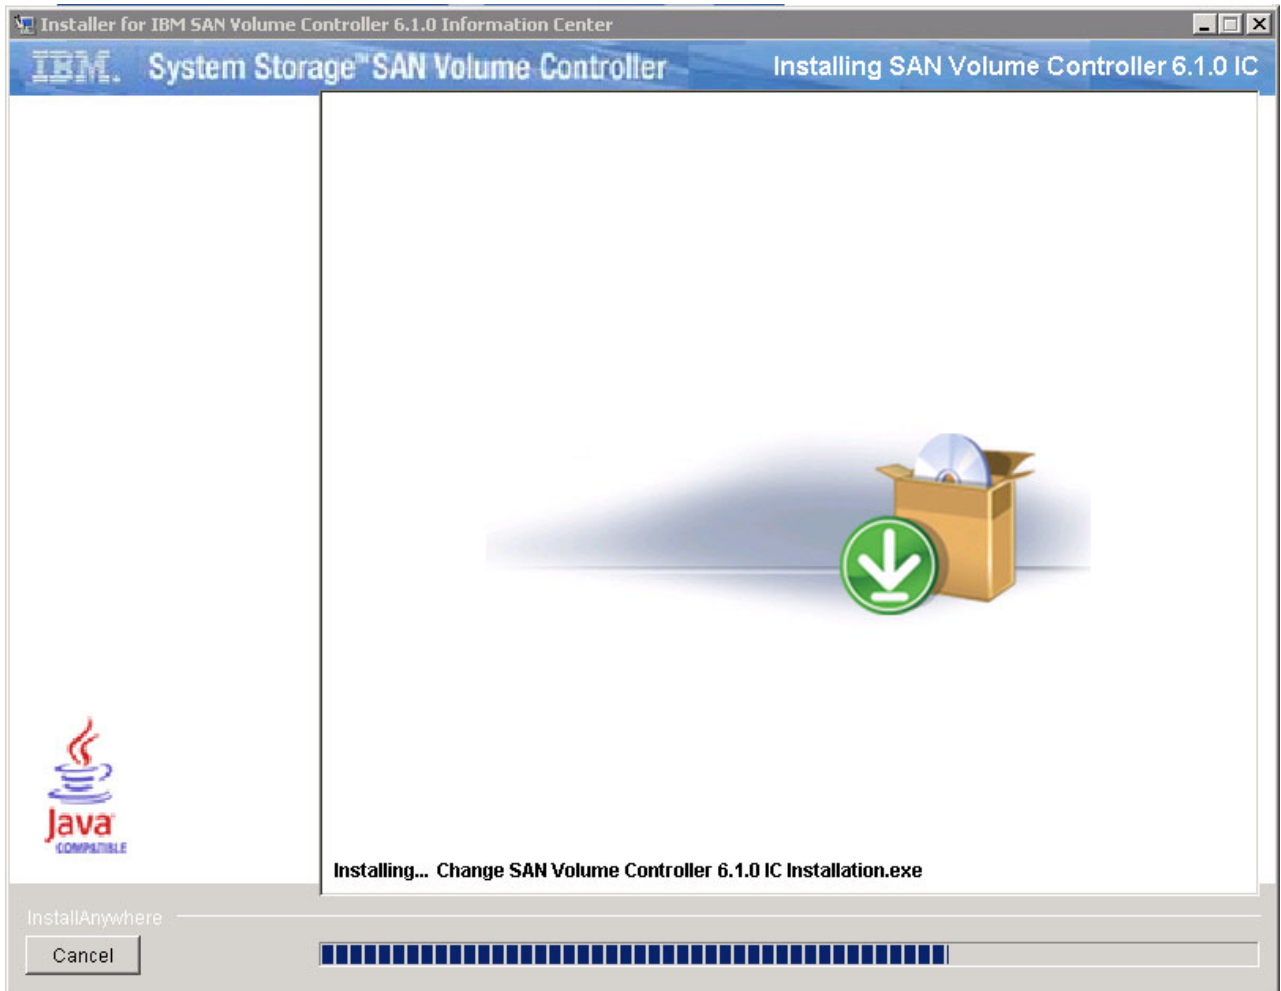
Installer for IBM SAN Volume Controller 6.1.0 Information Center

IBM. System Storage™ SAN Volume Controller

Installing SAN Volume Controller 6.1.0 IC

Java COMPATIBLE

Installing... Change SAN Volume Controller 6.1.0 IC Installation.exe

InstallAnywhere

Cancel